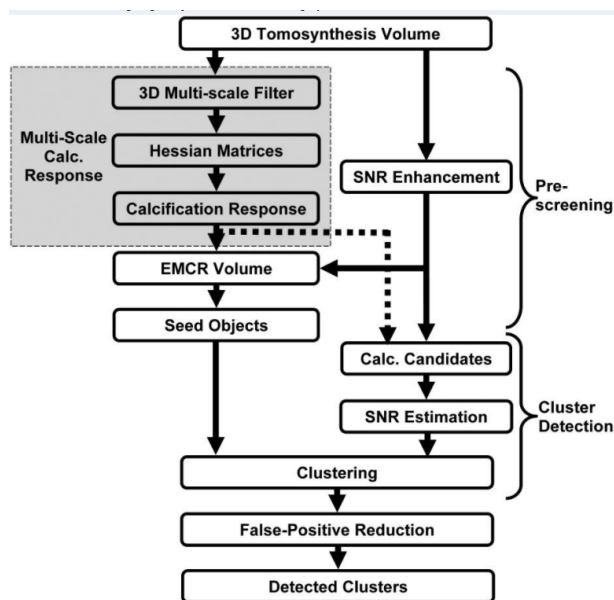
3D Tomosynthesis Volume

Multi-Scale Calc. Response

3D Multi-scale Filter

Hessian Matrices

Calcification Response

SNR Enhancement

Pre-screening

EMCR Volume

Seed Objects

Calc. Candidates

SNR Estimation

Cluster Detection

Clustering

False-Positive Reduction

Detected Clusters